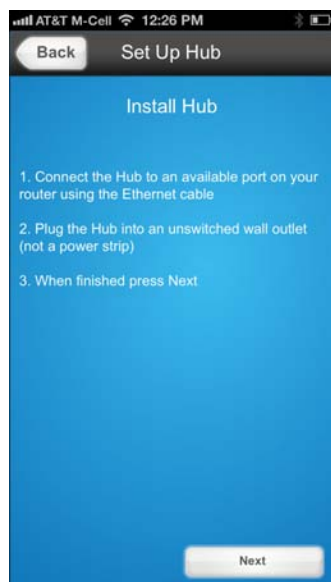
AT&T M-Cell 12:26 PM

Back Set Up Hub

Install Hub

1. Connect the Hub to an available port on your router using the Ethernet cable

2. Plug the Hub into an unswitched wall outlet (not a power strip)

3. When finished press Next

Next